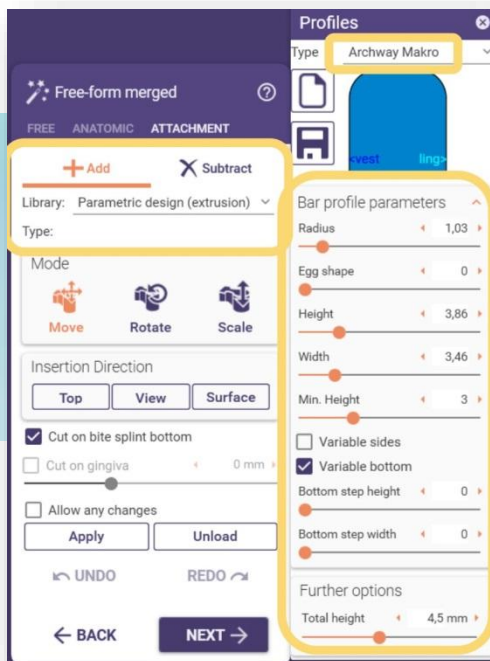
Free-form merged

FREE ANATOMIC ATTACHMENT

+ Add

Subtract

Library: Parametric design (extrusion)

Type:

Mode

Move

Rotate

Scale

Insertion Direction

Top

View

Surface

Cut on bite splint bottom

Cut on gingiva

0 mm

Allow any changes

Apply

Unload

UNDO

REDO

BACK

NEXT

Profiles

Type Archway Makro

<vest

ling>

Bar profile parameters

Radius 1,03

Egg shape 0

Height 3,86

Width 3,46

Min. Height 3

Variable sides

Variable bottom

Bottom step height 0

Bottom step width 0

Further options

Total height 4,5 mm